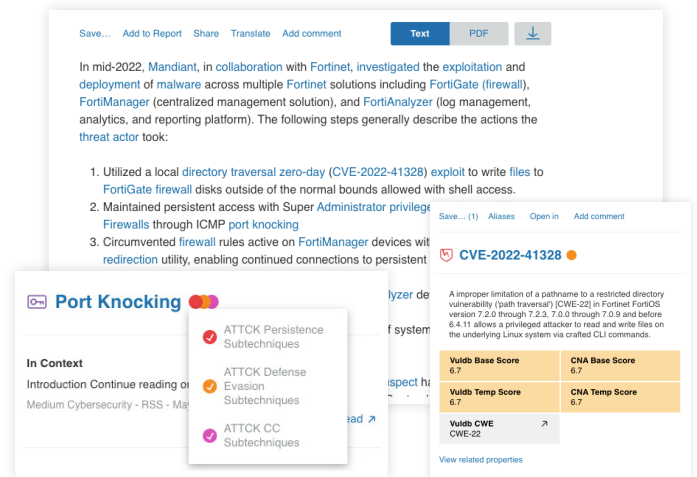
Save... Add to Report Share Translate Add comment

Text PDF

In mid-2022, Mandiant, in collaboration with Fortinet, investigated the exploitation and deployment of malware across multiple Fortinet solutions including FortiGate (firewall), FortiManager (centralized management solution), and FortiAnalyzer (log management, analytics, and reporting platform). The following steps generally describe the actions the threat actor took:

1. Utilized a local directory traversal zero-day (CVE-2022-41328) exploit to write files to FortiGate firewall disks outside of the normal bounds allowed with shell access.
2. Maintained persistent access with Super Administrator privilege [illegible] Firewalls through ICMP port knocking
3. Circumvented firewall rules active on FortiManager devices wit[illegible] redirection utility, enabling continued connections to persistent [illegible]

Save... (1) Aliases Open in Add comment

CVE-2022-41328

A improper limitation of a pathname to a restricted directory vulnerability ('path traversal') [CWE-22] in Fortinet FortiOS version 7.2.0 through 7.2.3, 7.0.0 through 7.0.9 and before 6.4.11 allows a privileged attacker to read and write files on the underlying Linux system via crafted CLI commands.

| Vuldb Base Score 6.7 | CNA Base Score 6.7 |
|---|---|
| Vuldb Temp Score 6.7 | CNA Temp Score 6.7 |
| Vuldb CWE CWE-22 | |

View related properties

Port Knocking

ATTCK Persistence Subtechniques

ATTCK Defense Evasion Subtechniques

ATTCK CC Subtechniques

In Context

Introduction Continue reading o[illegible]

Medium Cybersecurity - RSS - May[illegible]

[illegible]alyzer de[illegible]

f system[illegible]

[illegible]spect ha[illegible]

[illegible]ead